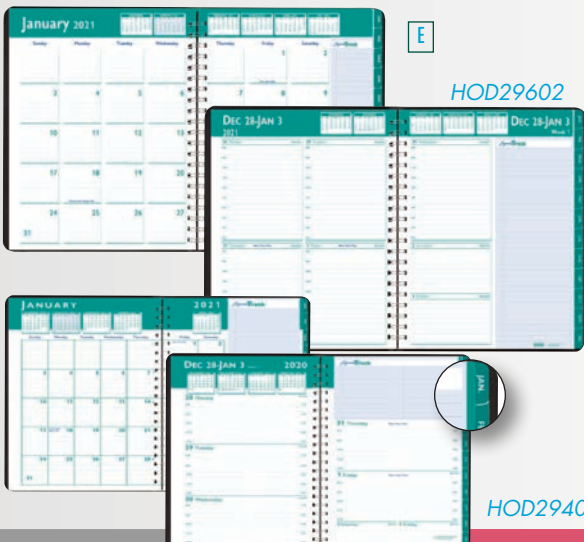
January 2021

| Sunday | Monday | Tuesday | Wednesday | Thursday | Friday | Saturday |
|---|---|---|---|---|---|---|
| | | | | | 1 | 2 |
| 3 | 4 | 5 | 6 | 7 | 8 | 9 |
| 10 | 11 | 12 | 13 | 14 | 15 | 16 |
| 17 | 18 | 19 | 20 | 21 | 22 | 23 |
| 24 | 25 | 26 | 27 | 28 | 29 | 30 |
| 31 | | | | | | |

E

HOD29602

DEC 28-JAN 3
2021

DEC 28-JAN 3

JANUARY 2021

| Sunday | Monday | Tuesday | Wednesday |
|---|---|---|---|
| 3 | 4 | 5 | 6 |
| 10 | 11 | 12 | 13 |
| 17 | 18 | 19 | 20 |
| 24 | 25 | 26 | 27 |
| 31 | | | |

DEC 28-JAN 3 2020

28 Monday

29 Tuesday

30 Wednesday

31 Thursday

1 Friday

JAN

HOD2940